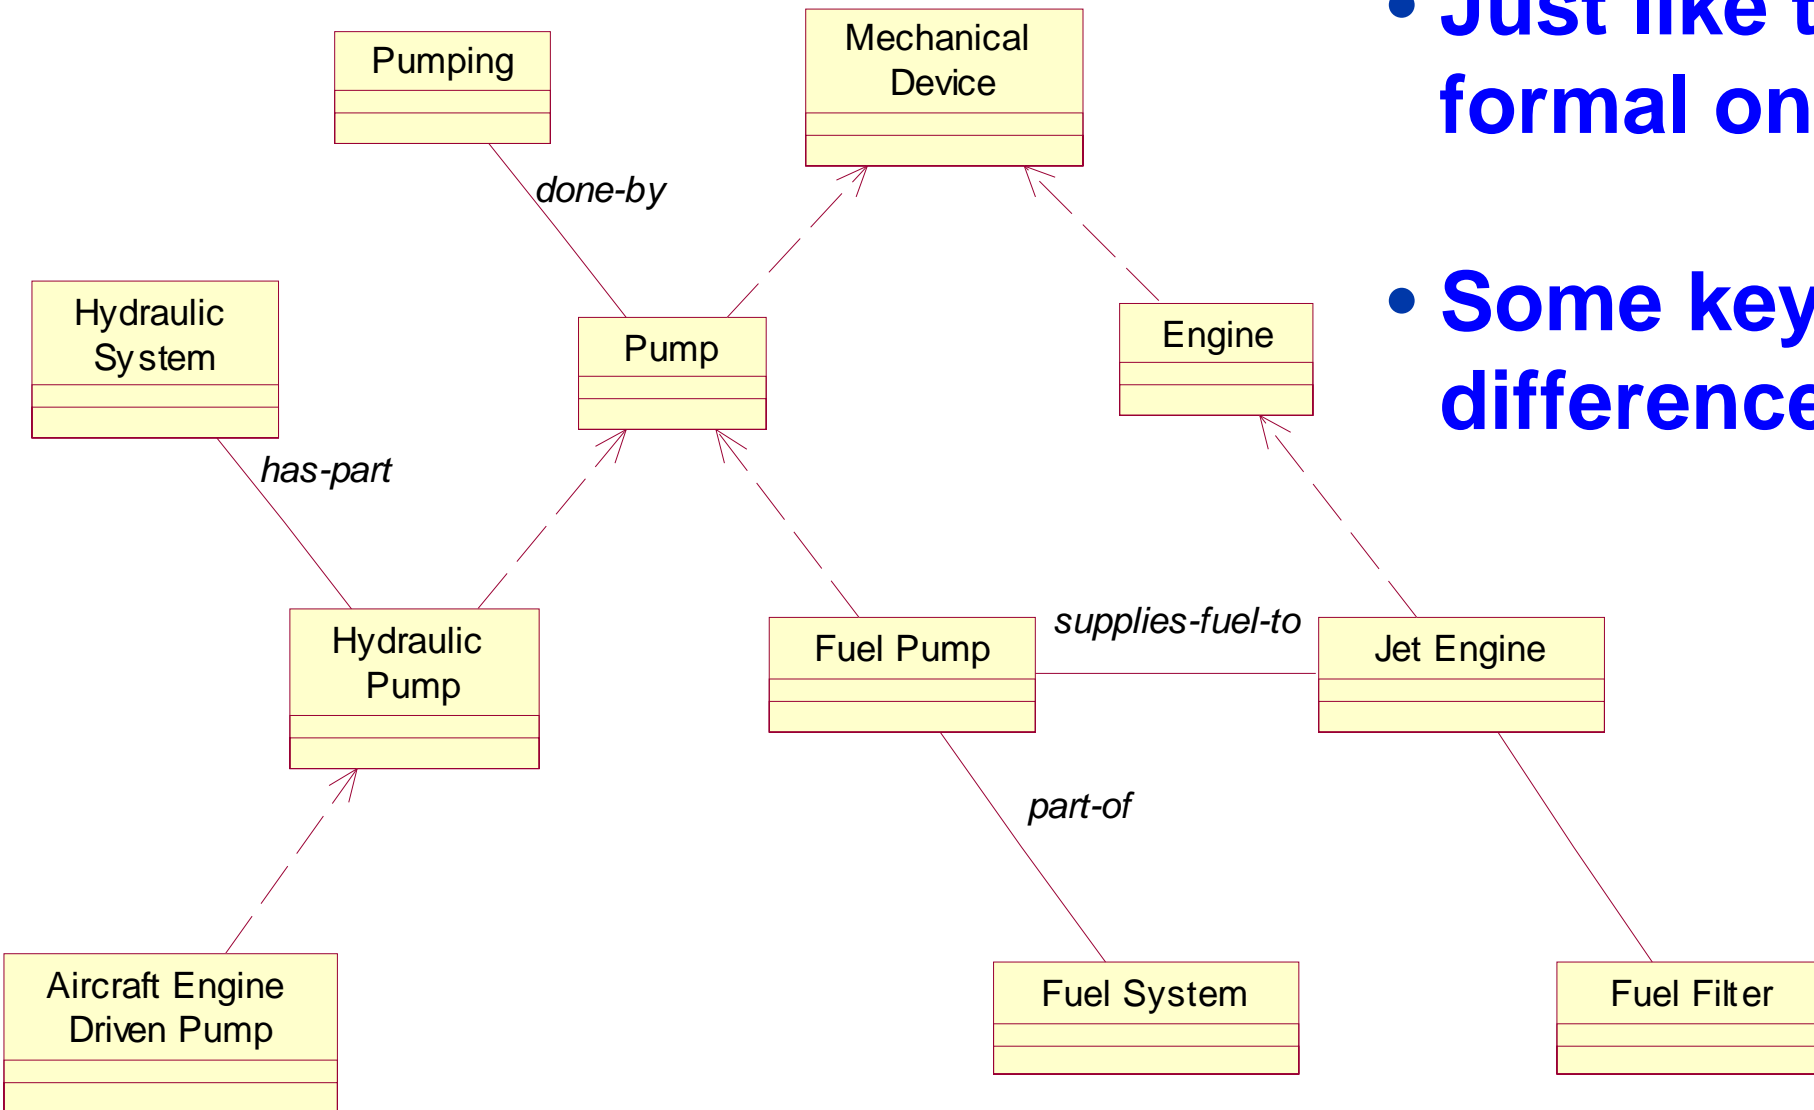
Pumping

Mechanical Device

done-by

Hydraulic System

Pump

Engine

has-part

Hydraulic Pump

Fuel Pump

supplies-fuel-to

Jet Engine

part-of

Aircraft Engine Driven Pump

Fuel System

Fuel Filter

• Just like t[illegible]
formal on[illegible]

• Some key
difference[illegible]